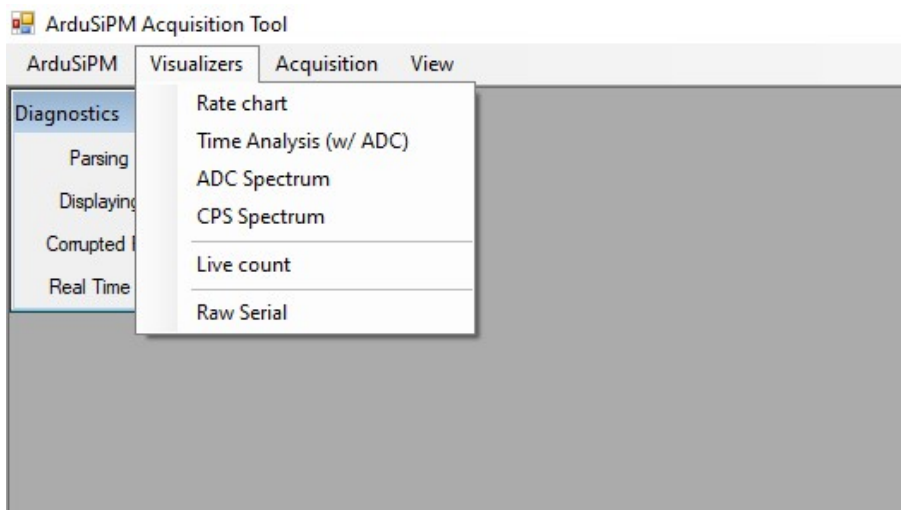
ArduSiPM Acquisition Tool

ArduSiPM Visualizers Acquisition View

Diagnostics

Parsing

Displaying

Corrupted

Real Time

Rate chart
Time Analysis (w/ ADC)
ADC Spectrum
CPS Spectrum
Live count
Raw Serial